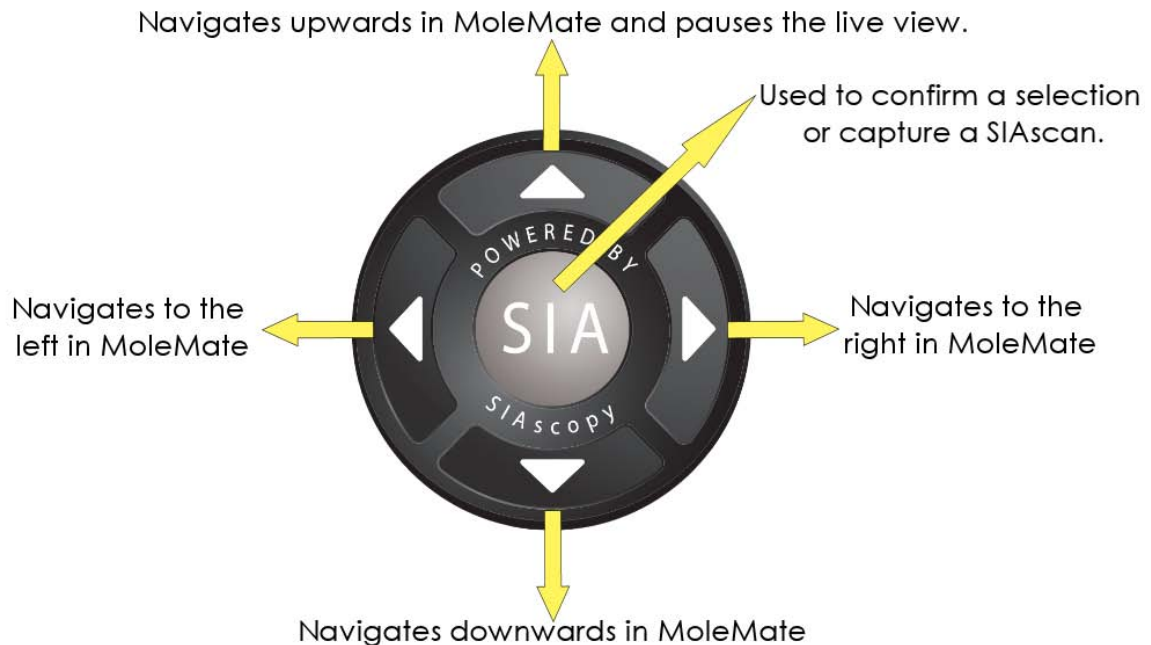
Navigates upwards in MoleMate and pauses the live view.

Used to confirm a selection or capture a SIAscan.

POWERED BY

SIA

SIAscopy

Navigates to the left in MoleMate

Navigates to the right in MoleMate

Navigates downwards in MoleMate